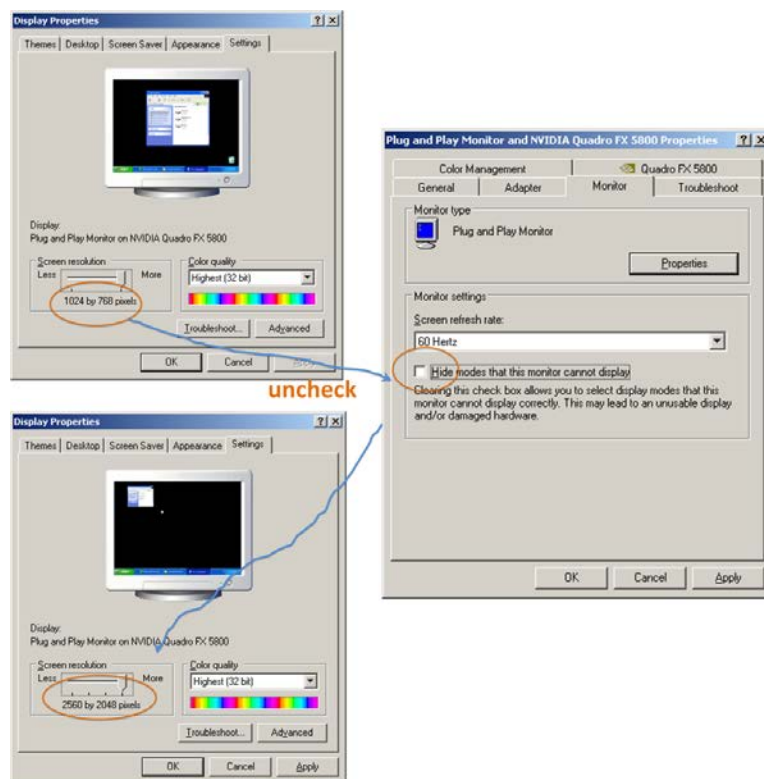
Display Properties

? X

Themes | Desktop | Screen Saver | Appearance | Settings

Display:
Plug and Play Monitor on NVIDIA Quadro FX 5800

Screen resolution
Less More
1024 by 768 pixels

Color quality
Highest (32 bit)

Troubleshoot... Advanced

OK Cancel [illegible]

uncheck

Plug and Play Monitor and NVIDIA Quadro FX 5800 Properties

? X

Color Management | Quadro FX 5800
General | Adapter | Monitor | Troubleshoot

Monitor type
Plug and Play Monitor
Properties

Monitor settings
Screen refresh rate:
60 Hertz

Hide modes that this monitor cannot display
Clearing this check box allows you to select display modes that this monitor cannot display correctly. This may lead to an unusable display and/or damaged hardware.

OK Cancel Apply

Display Properties

? X

Themes | Desktop | Screen Saver | Appearance | Settings

Display:
Plug and Play Monitor on NVIDIA Quadro FX 5800

Screen resolution
Less More
2560 by 2048 pixels

Color quality
Highest (32 bit)

Troubleshoot... Advanced

OK Cancel Apply